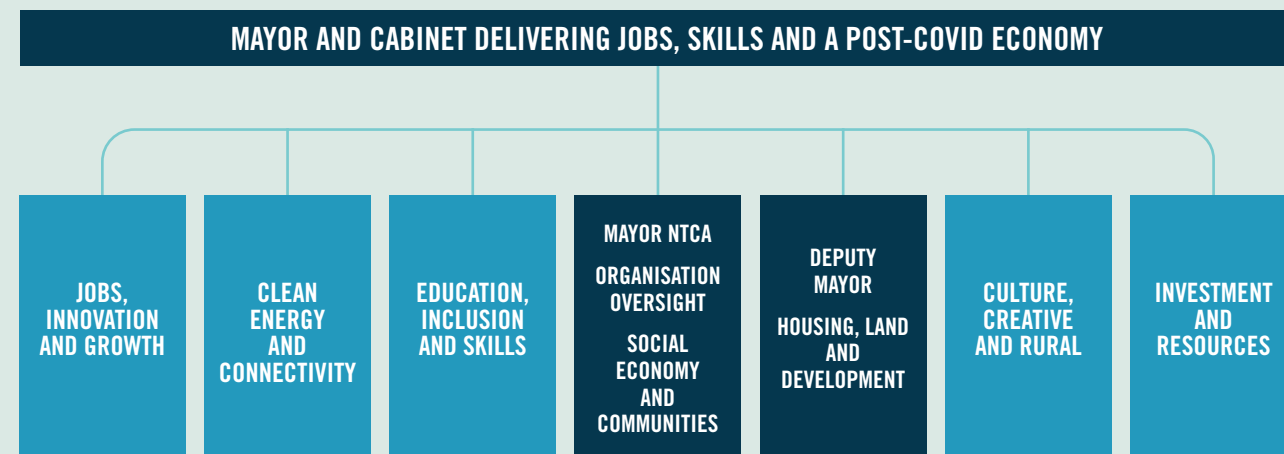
MAYOR AND CABINET DELIVERING JOBS, SKILLS AND A POST-COVID ECONOMY

JOBS, INNOVATION AND GROWTH

CLEAN ENERGY AND CONNECTIVITY

EDUCATION, INCLUSION AND SKILLS

MAYOR NTCA

ORGANISATION OVERSIGHT

SOCIAL ECONOMY AND COMMUNITIES

DEPUTY MAYOR

HOUSING, LAND AND DEVELOPMENT

CULTURE, CREATIVE AND RURAL

INVESTMENT AND RESOURCES